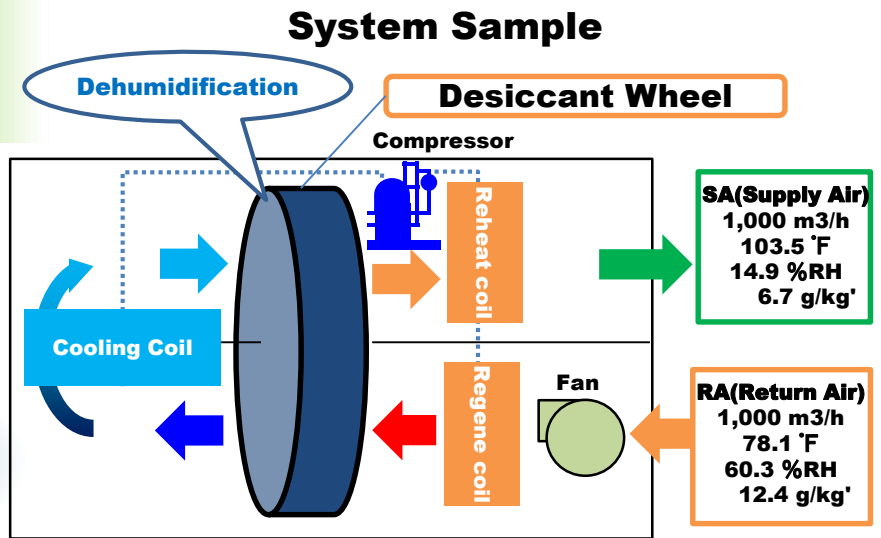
System Sample

Dehumidification

Desiccant Wheel

Compressor

Reheat coil

SA(Supply Air)
1,000 m3/h
103.5 ˚F
14.9 %RH
6.7 g/kg'

Cooling Coil

Fan

Regene coil

RA(Return Air)
1,000 m3/h
78.1 ˚F
60.3 %RH
12.4 g/kg'